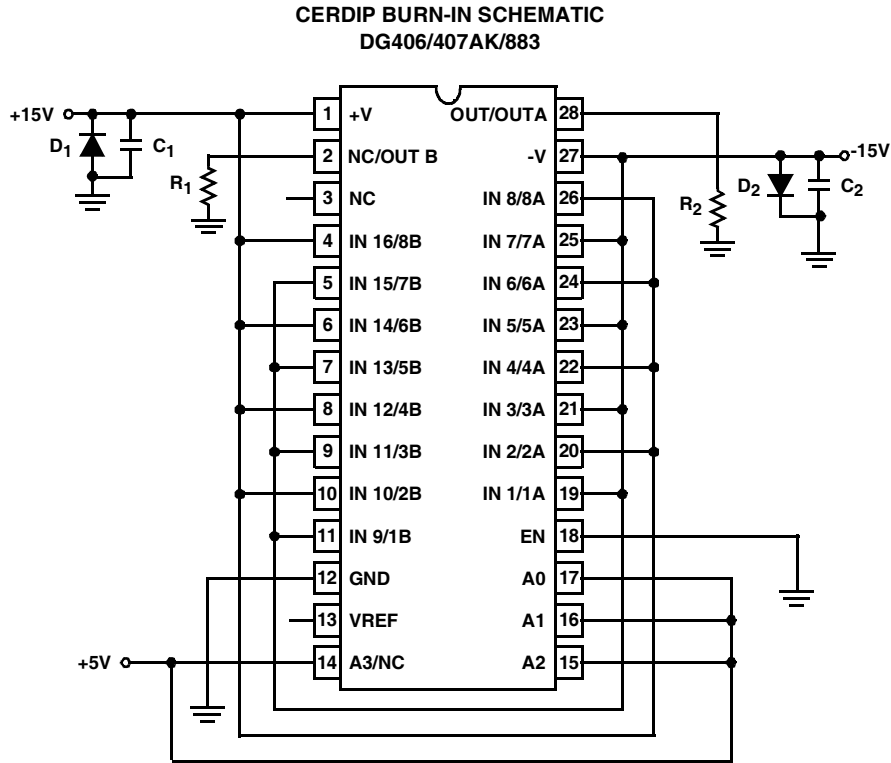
CERDIP BURN-IN SCHEMATIC
DG406/407AK/883

+15V
$D_1$
$C_1$
$R_1$
-15V
$D_2$
$C_2$
$R_2$
+5V

| | | | |
|---|---|---|---|
| 1 | +V | OUT/OUTA | 28 |
| 2 | NC/OUT B | -V | 27 |
| 3 | NC | IN 8/8A | 26 |
| 4 | IN 16/8B | IN 7/7A | 25 |
| 5 | IN 15/7B | IN 6/6A | 24 |
| 6 | IN 14/6B | IN 5/5A | 23 |
| 7 | IN 13/5B | IN 4/4A | 22 |
| 8 | IN 12/4B | IN 3/3A | 21 |
| 9 | IN 11/3B | IN 2/2A | 20 |
| 10 | IN 10/2B | IN 1/1A | 19 |
| 11 | IN 9/1B | EN | 18 |
| 12 | GND | A0 | 17 |
| 13 | VREF | A1 | 16 |
| 14 | A3/NC | A2 | 15 |